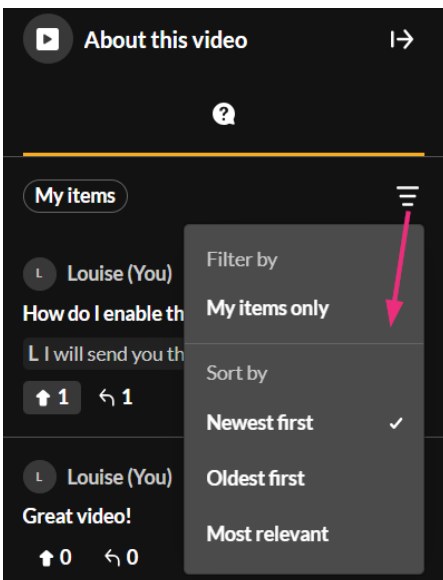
About this video

My items

L Louise (You)

How do I enable th

L I will send you th

1 1

Filter by

My items only

Sort by

Newest first ✓

Oldest first

Most relevant

L Louise (You)

Great video!

0 0